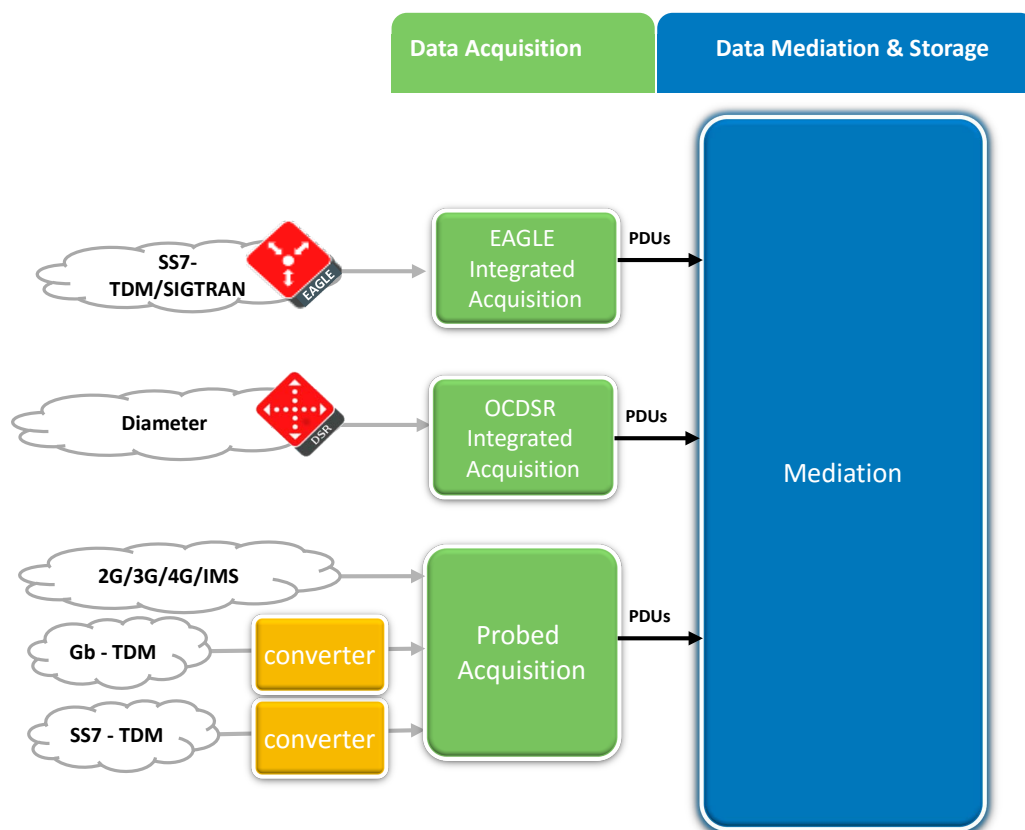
Data Acquisition

Data Mediation & Storage

SS7-TDM/SIGTRAN

EAGLE

EAGLE Integrated Acquisition

PDUs

Diameter

DSR

OCDSR Integrated Acquisition

PDUs

2G/3G/4G/IMS

Gb - TDM

converter

SS7 - TDM

converter

Probed Acquisition

PDUs

Mediation